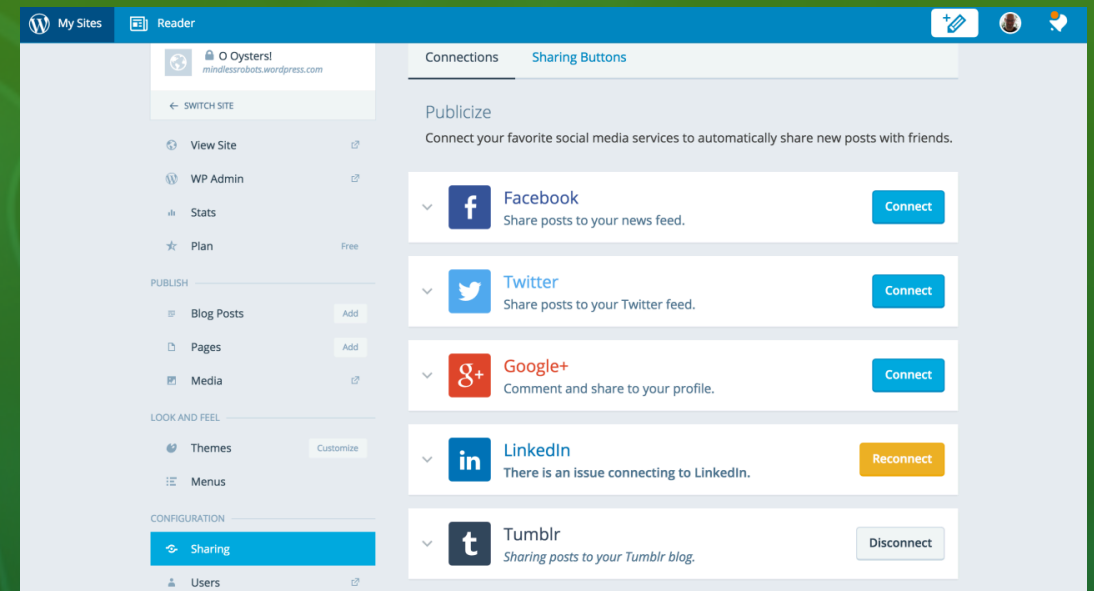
My Sites

Reader

O Oysters!
mindlessrobots.wordpress.com

SWITCH SITE

View Site

WP Admin

Stats

Plan Free

PUBLISH

Blog Posts Add

Pages Add

Media

LOOK AND FEEL

Themes Customize

Menus

CONFIGURATION

Sharing

Users

Connections Sharing Buttons

Publicize

Connect your favorite social media services to automatically share new posts with friends.

Facebook
Share posts to your news feed.
Connect

Twitter
Share posts to your Twitter feed.
Connect

Google+
Comment and share to your profile.
Connect

LinkedIn
There is an issue connecting to LinkedIn.
Reconnect

Tumblr
Sharing posts to your Tumblr blog.
Disconnect